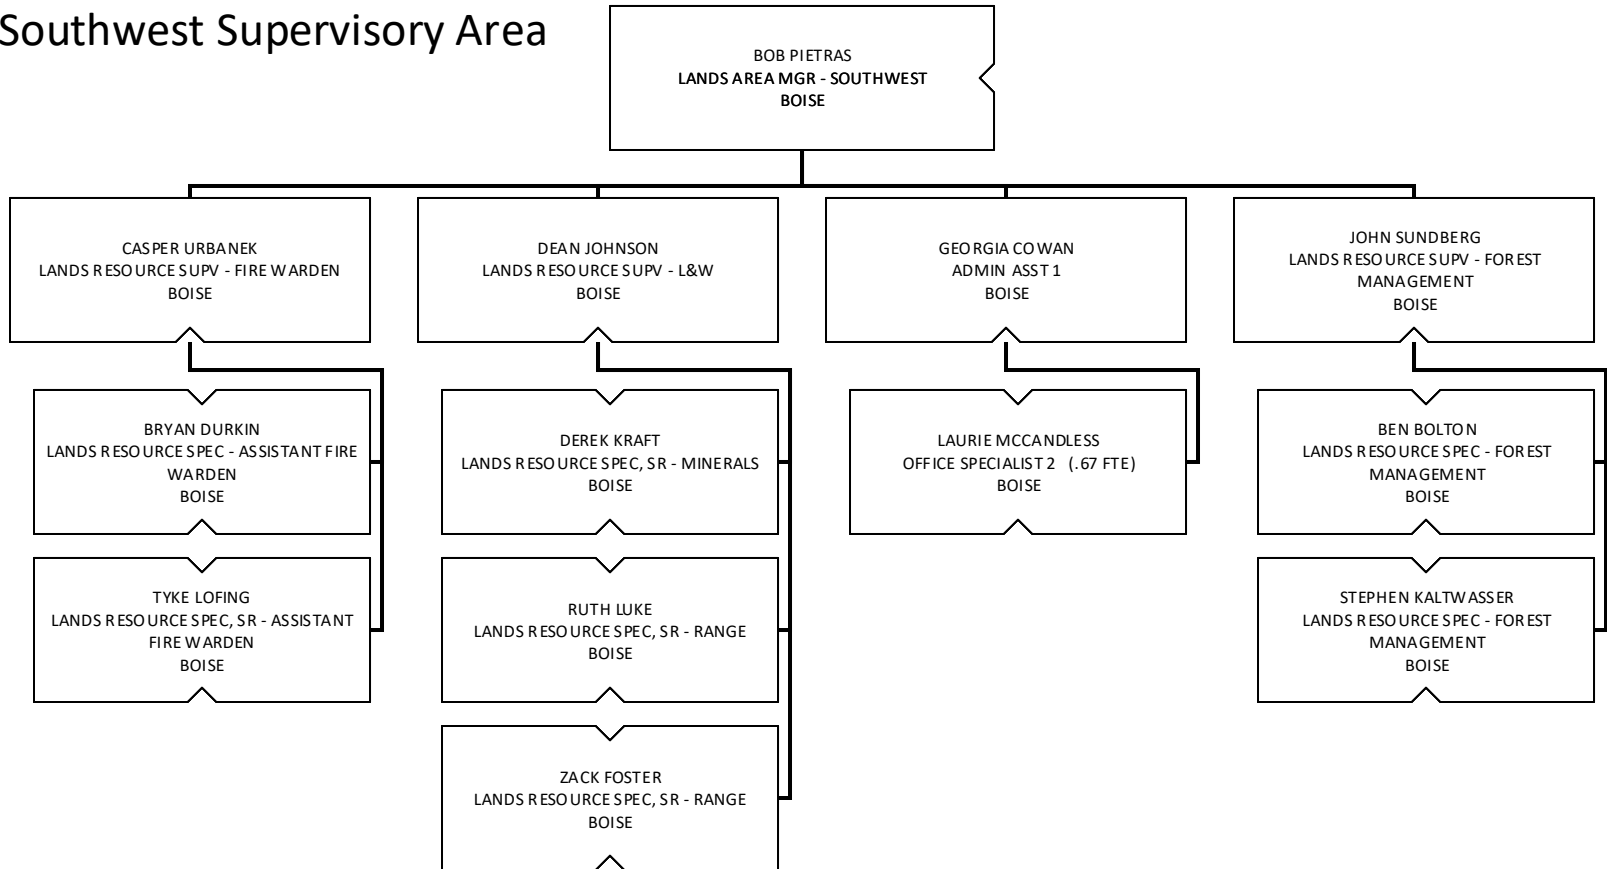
Southwest Supervisory Area

BOB PIETRAS
LANDS AREA MGR - SOUTHWEST
BOISE

CASPER URBANEK
LANDS RESOURCE SUPV - FIRE WARDEN
BOISE

BRYAN DURKIN
LANDS RESOURCE SPEC - ASSISTANT FIRE WARDEN
BOISE

TYKE LOFING
LANDS RESOURCE SPEC, SR - ASSISTANT FIRE WARDEN
BOISE

DEAN JOHNSON
LANDS RESOURCE SUPV - L&W
BOISE

DEREK KRAFT
LANDS RESOURCE SPEC, SR - MINERALS
BOISE

RUTH LUKE
LANDS RESOURCE SPEC, SR - RANGE
BOISE

ZACK FOSTER
LANDS RESOURCE SPEC, SR - RANGE
BOISE

GEORGIA COWAN
ADMIN ASST 1
BOISE

LAURIE MCCANDLESS
OFFICE SPECIALIST 2 (.67 FTE)
BOISE

JOHN SUNDBERG
LANDS RESOURCE SUPV - FOREST MANAGEMENT
BOISE

BEN BOLTON
LANDS RESOURCE SPEC - FOREST MANAGEMENT
BOISE

STEPHEN KALTWASSER
LANDS RESOURCE SPEC - FOREST MANAGEMENT
BOISE